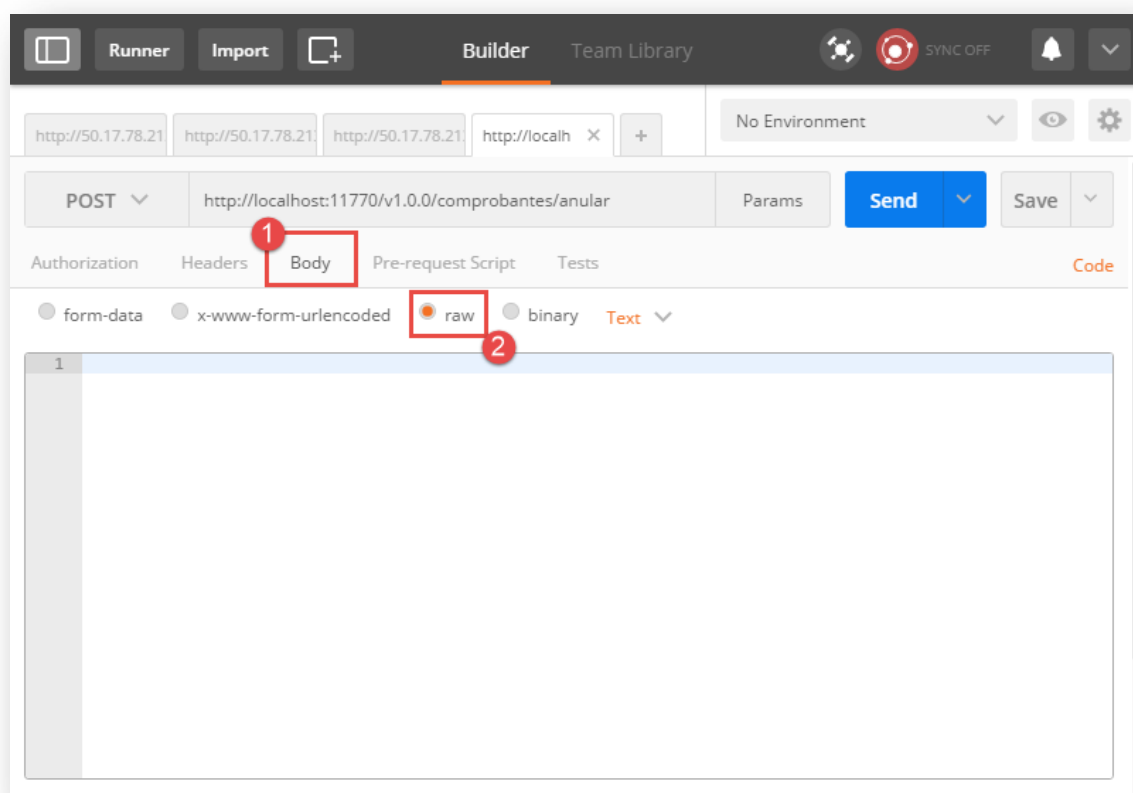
Runner Import Builder Team Library SYNC OFF

http://50.17.78.21 http://50.17.78.21 http://50.17.78.21 http://localh × +

No Environment

POST http://localhost:11770/v1.0.0/comprobantes/anular Params Send Save

Authorization Headers 1 Body Pre-request Script Tests Code

form-data x-www-form-urlencoded raw 2 binary Text

1